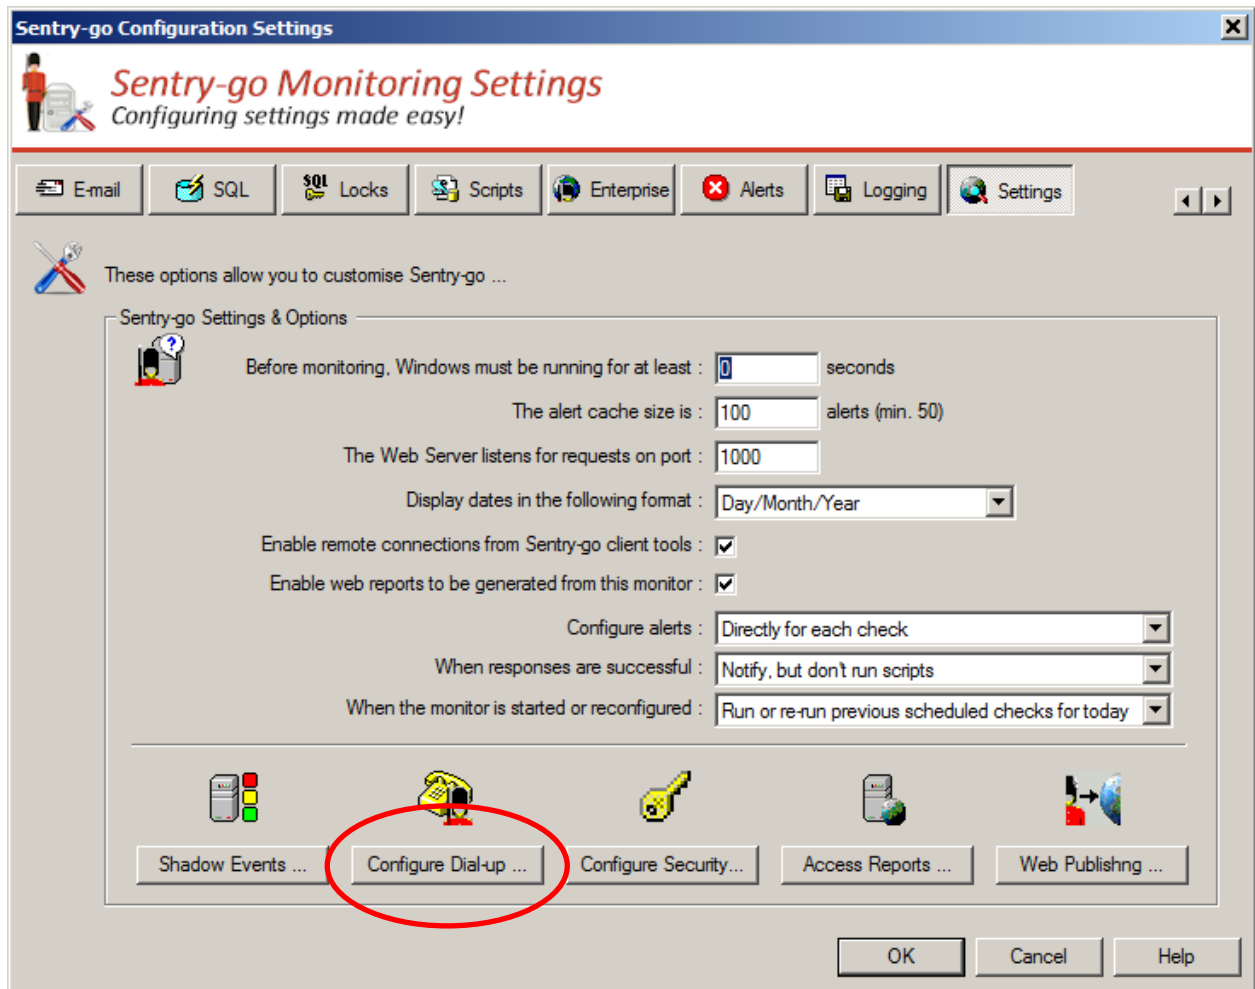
Sentry-go Configuration Settings

Sentry-go Monitoring Settings
Configuring settings made easy!

E-mail | SQL | Locks | Scripts | Enterprise | Alerts | Logging | Settings

These options allow you to customise Sentry-go ...

Sentry-go Settings & Options

Before monitoring, Windows must be running for at least : 0 seconds

The alert cache size is : 100 alerts (min. 50)

The Web Server listens for requests on port : 1000

Display dates in the following format : Day/Month/Year

Enable remote connections from Sentry-go client tools : ✓

Enable web reports to be generated from this monitor : ✓

Configure alerts : Directly for each check

When responses are successful : Notify, but don't run scripts

When the monitor is started or reconfigured : Run or re-run previous scheduled checks for today

Shadow Events ... | Configure Dial-up ... | Configure Security... | Access Reports ... | Web Publishng ...

OK | Cancel | Help